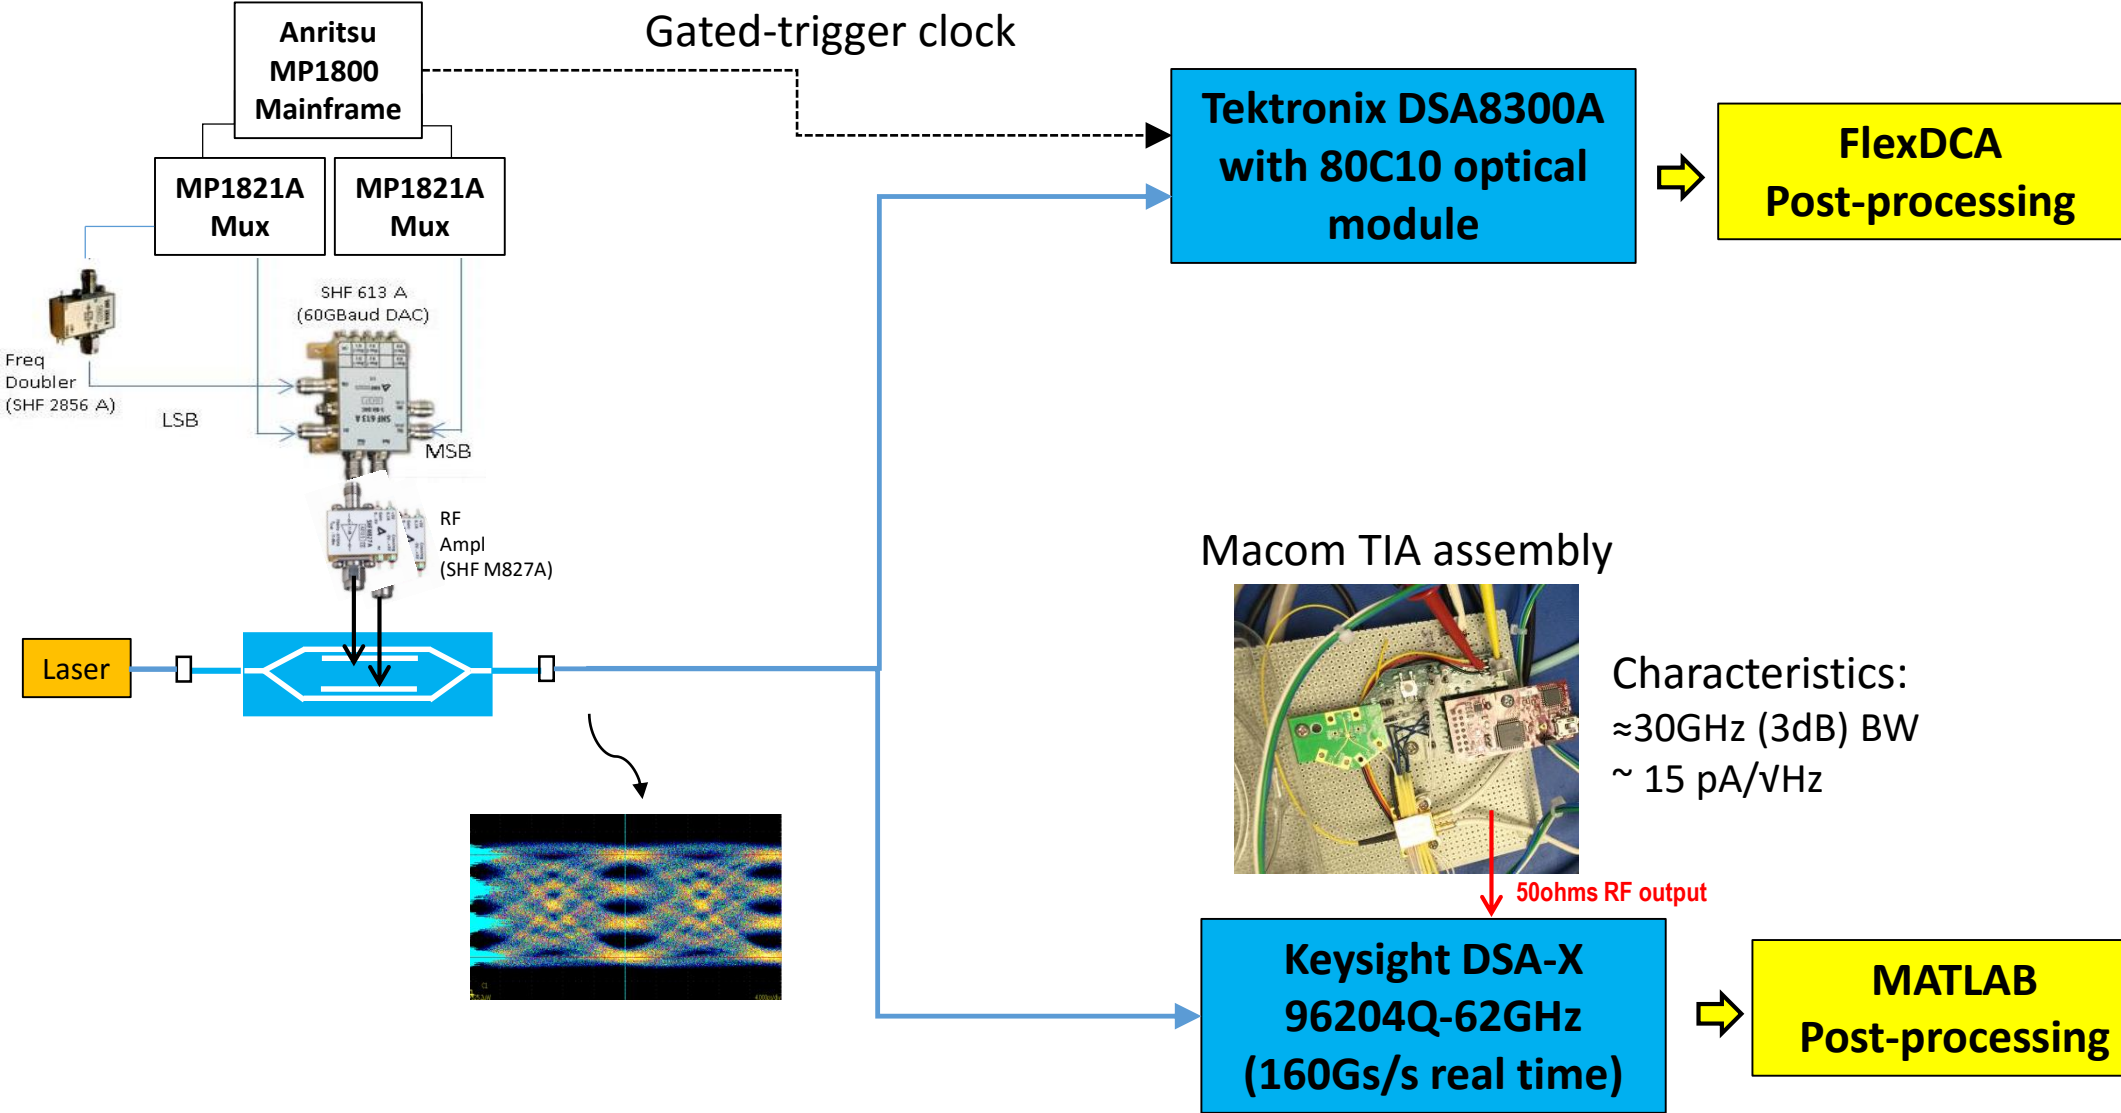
Anritsu MP1800 Mainframe

Gated-trigger clock

MP1821A Mux

MP1821A Mux

Tektronix DSA8300A with 80C10 optical module

FlexDCA Post-processing

SHF 613 A (60GBaud DAC)

Freq Doubler (SHF 2856 A)

LSB

MSB

RF Ampl (SHF M827A)

Laser

Macom TIA assembly

Characteristics:
≈30GHz (3dB) BW
~ 15 pA/√Hz

50ohms RF output

Keysight DSA-X 96204Q-62GHz (160Gs/s real time)

MATLAB Post-processing